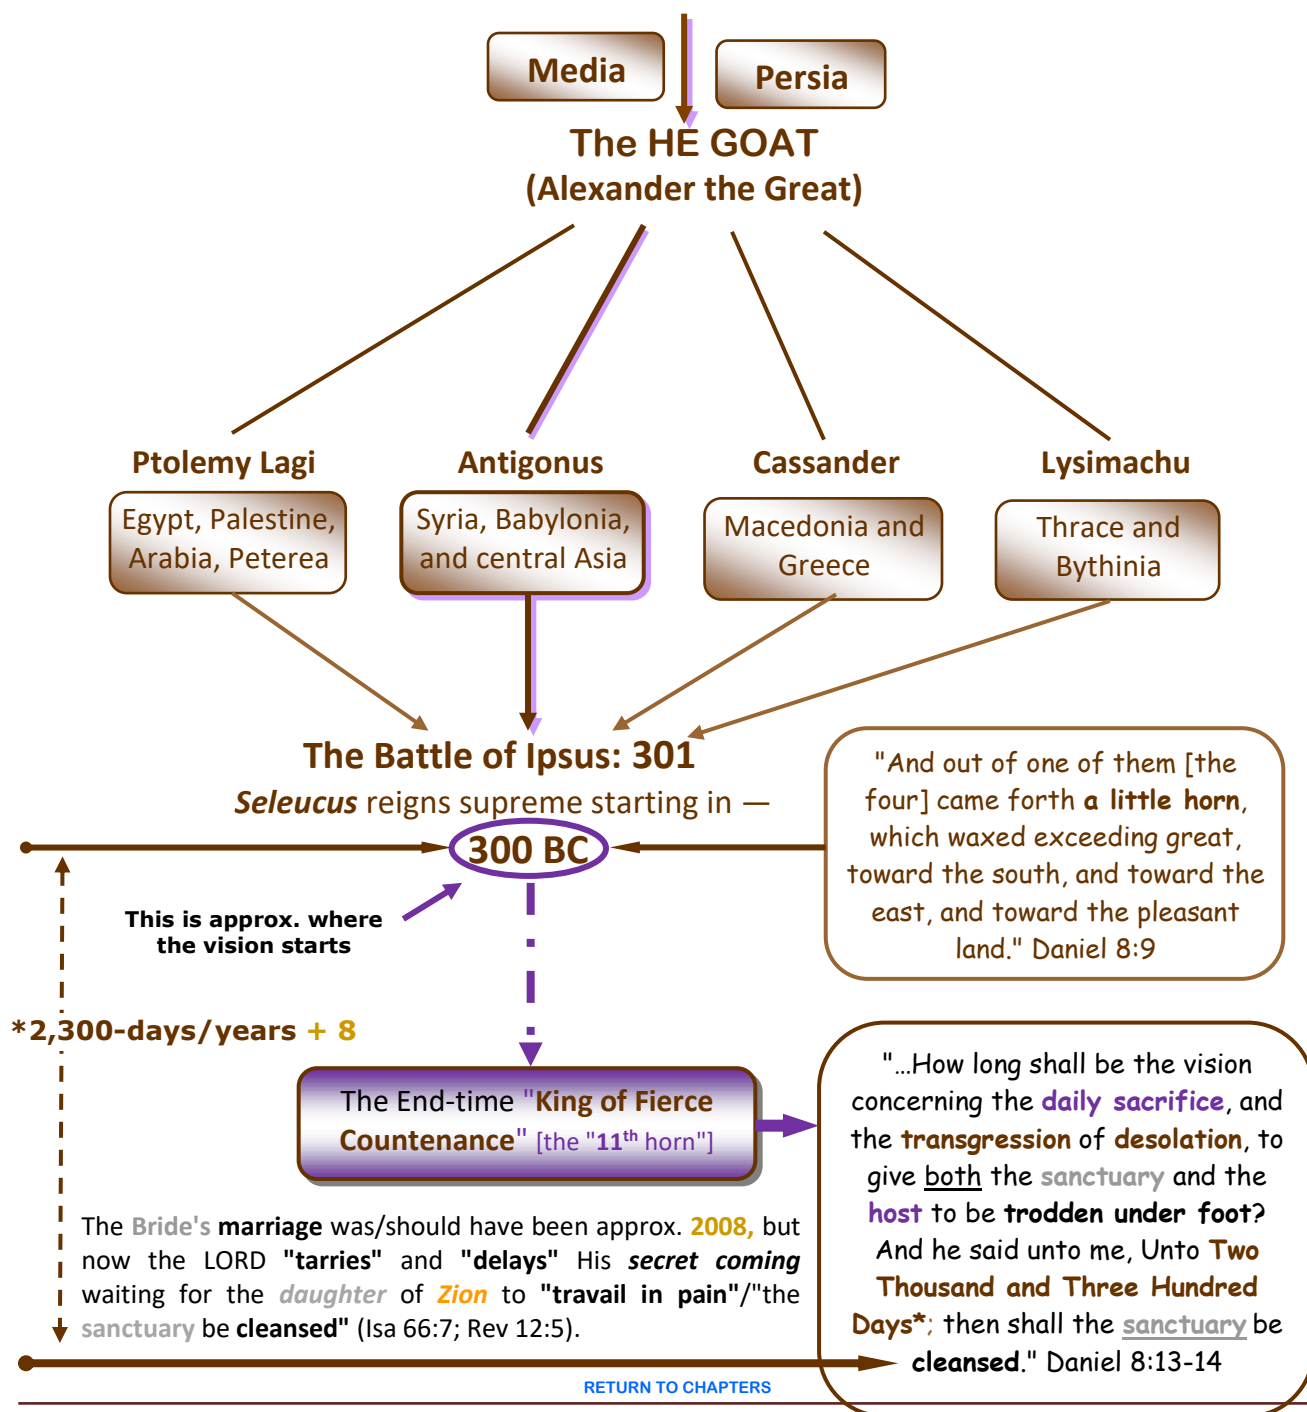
Media

Persia

The HE GOAT
(Alexander the Great)

Ptolemy Lagi

Antigonus

Cassander

Lysimachu

Egypt, Palestine, Arabia, Peterea

Syria, Babylonia, and central Asia

Macedonia and Greece

Thrace and Bythinia

The Battle of Ipsus: 301
*Seleucus* reigns supreme starting in —

300 BC

"And out of one of them [the four] came forth **a little horn**, which waxed exceeding great, toward the south, and toward the east, and toward the pleasant land." Daniel 8:9

This is approx. where the vision starts

*2,300-days/years + 8

The End-time "King of Fierce Countenance" [the "$11^{th}$ horn"]

"...How long shall be the vision concerning the daily sacrifice, and the transgression of desolation, to give both the sanctuary and the host to be trodden under foot? And he said unto me, Unto Two Thousand and Three Hundred Days*; then shall the sanctuary be cleansed." Daniel 8:13-14

The Bride's marriage was/should have been approx. 2008, but now the LORD "tarries" and "delays" His *secret coming* waiting for the *daughter* of *Zion* to "travail in pain"/"the sanctuary be cleansed" (Isa 66:7; Rev 12:5).

RETURN TO CHAPTERS